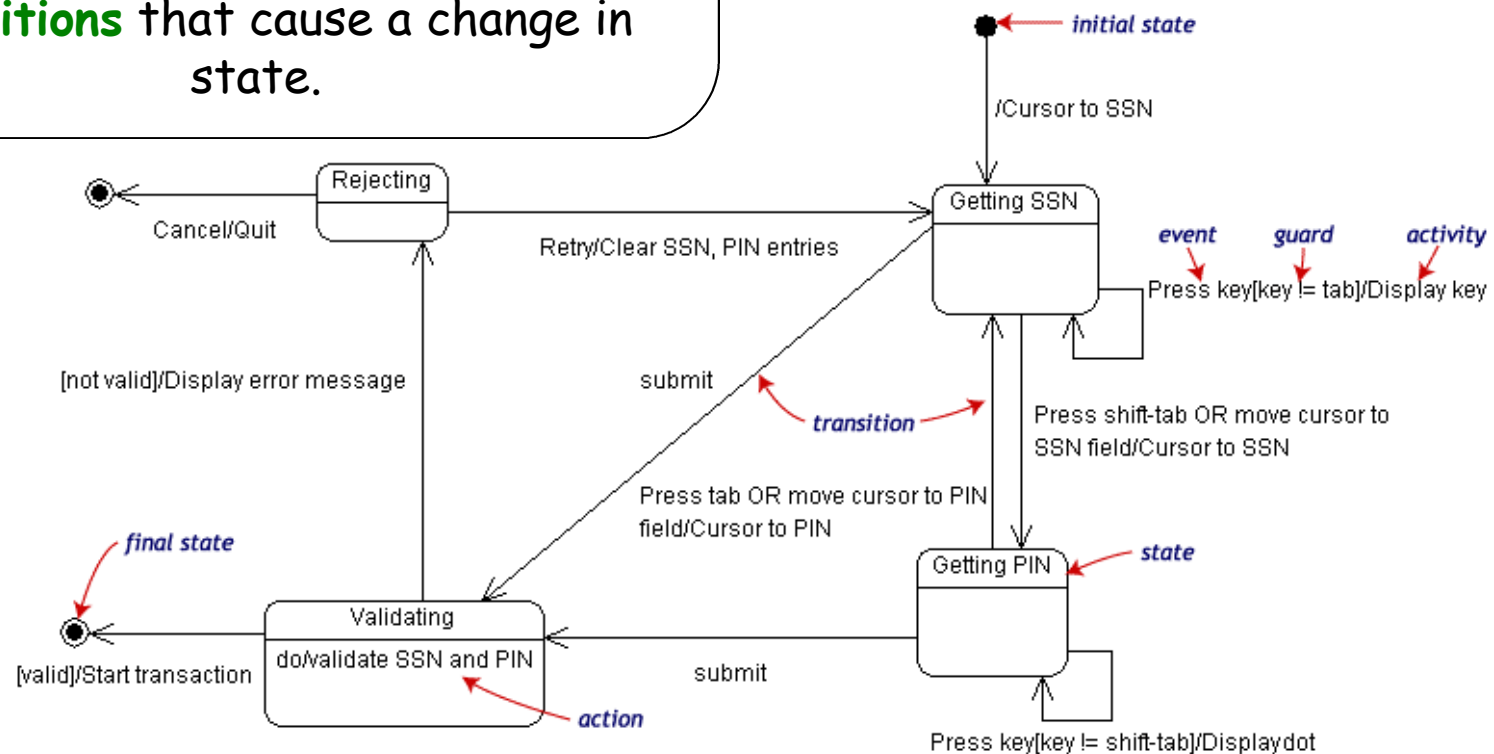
itions that cause a change in state.

initial state

/Cursor to SSN

Rejecting

Cancel/Quit

Getting SSN

Retry/Clear SSN, PIN entries

event

guard

activity

Press key[key != tab]/Display key

[not valid]/Display error message

submit

transition

Press shift-tab OR move cursor to SSN field/Cursor to SSN

Press tab OR move cursor to PIN field/Cursor to PIN

final state

Getting PIN

state

Validating

do/validate SSN and PIN

[valid]/Start transaction

submit

action

Press key[key != shift-tab]/Displaydot